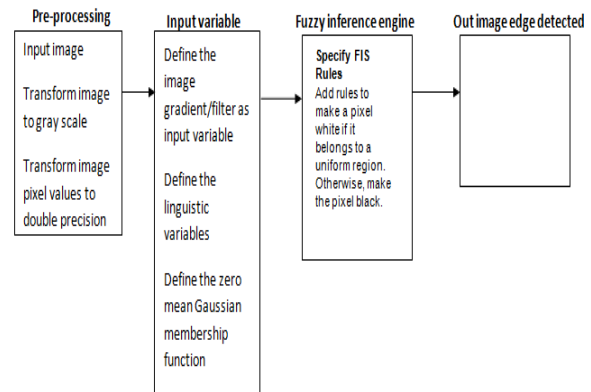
Pre-processing

Input image

Transform image to gray scale

Transform image pixel values to double precision

Input variable

Define the image gradient/filter as input variable

Define the linguistic variables

Define the zero mean Gaussian membership function

Fuzzy inference engine

Specify FIS Rules

Add rules to make a pixel white if it belongs to a uniform region. Otherwise, make the pixel black.

Out image edge detected